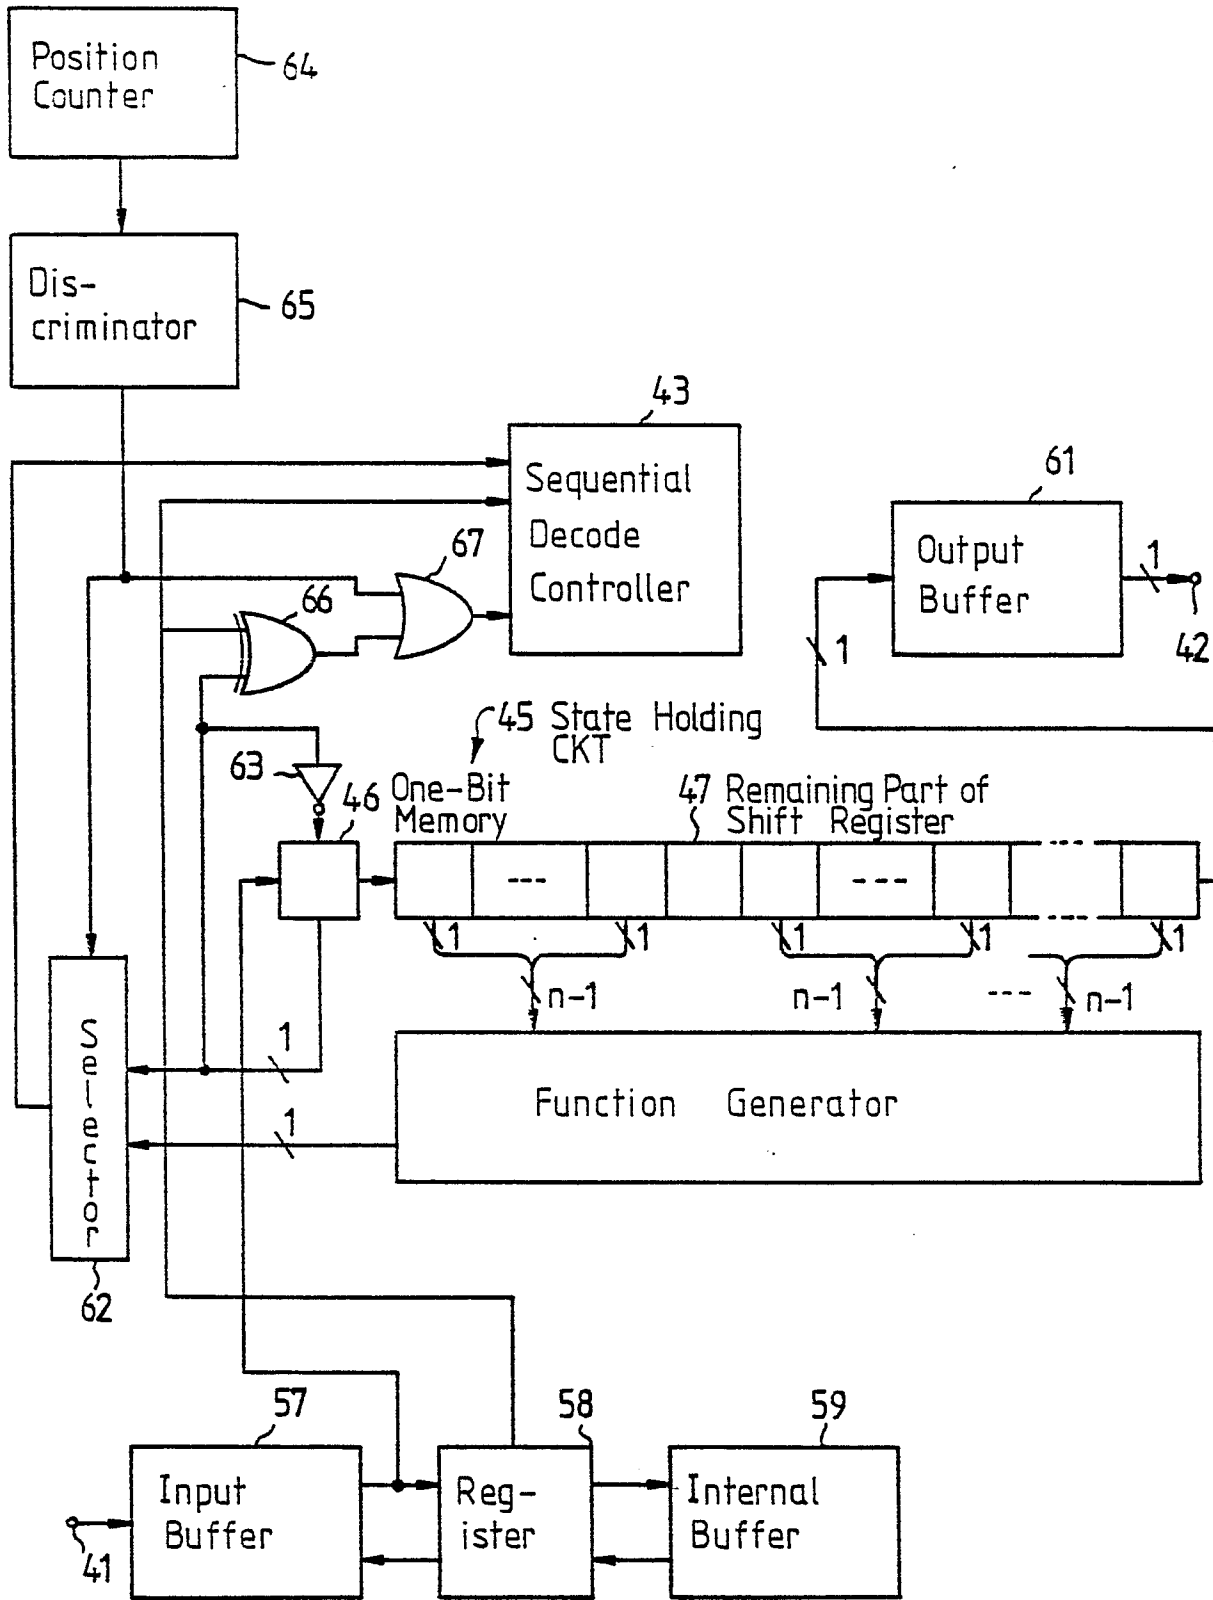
Position Counter 64

Dis-criminator 65

43

Sequential Decode Controller

61

Output Buffer

1

42

1

67

66

45 State Holding CKT

63

46 One-Bit Memory

47 Remaining Part of Shift Register

---

---

1 1 1 1 1

n−1 n−1 --- n−1

Selector

1

1

Function Generator

62

57 58 59

Input Buffer

Reg-ister

Internal Buffer

41